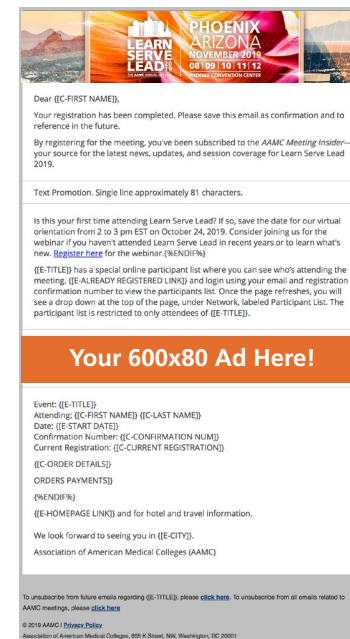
LEARN SERVE LEAD 2019 THE AAMC ANNUAL MEETING

PHOENIX ARIZONA NOVEMBER 2019 08 | 09 | 10 | 11 | 12 PHOENIX CONVENTION CENTER

Dear {[C-FIRST NAME]},

Your registration has been completed. Please save this email as confirmation and to reference in the future.

By registering for the meeting, you've been subscribed to the AAMC Meeting Insider—your source for the latest news, updates, and session coverage for Learn Serve Lead 2019.

Text Promotion. Single line approximately 81 characters.

Is this your first time attending Learn Serve Lead? If so, save the date for our virtual orientation from 2 to 3 pm EST on October 24, 2019. Consider joining us for the webinar if you haven't attended Learn Serve Lead in recent years or to learn what's new. Register here for the webinar.{%ENDIF%}

{[E-TITLE]} has a special online participant list where you can see who's attending the meeting. {[E-ALREADY REGISTERED LINK]} and login using your email and registration confirmation number to view the participants list. Once the page refreshes, you will see a drop down at the top of the page, under Network, labeled Participant List. The participant list is restricted to only attendees of {[E-TITLE]}.

Your 600x80 Ad Here!

Event: {[E-TITLE]}
Attending: {[C-FIRST NAME]} {[C-LAST NAME]}
Date: {[E-START DATE]}
Confirmation Number: {[C-CONFIRMATION NUM]}
Current Registration: {[C-CURRENT REGISTRATION]}

{[C-ORDER DETAILS]}

ORDERS PAYMENTS]}

{%ENDIF%}

{[E-HOMEPAGE LINK]} and for hotel and travel information.

We look forward to seeing you in {[E-CITY]}.

Association of American Medical Colleges (AAMC)

To unsubscribe from future emails regarding {[E-TITLE]}, please click here. To unsubscribe from all emails related to AAMC meetings, please click here

© 2019 AAMC | Privacy Policy
Association of American Medical Colleges, 655 K Street, NW, Washington, DC 20001